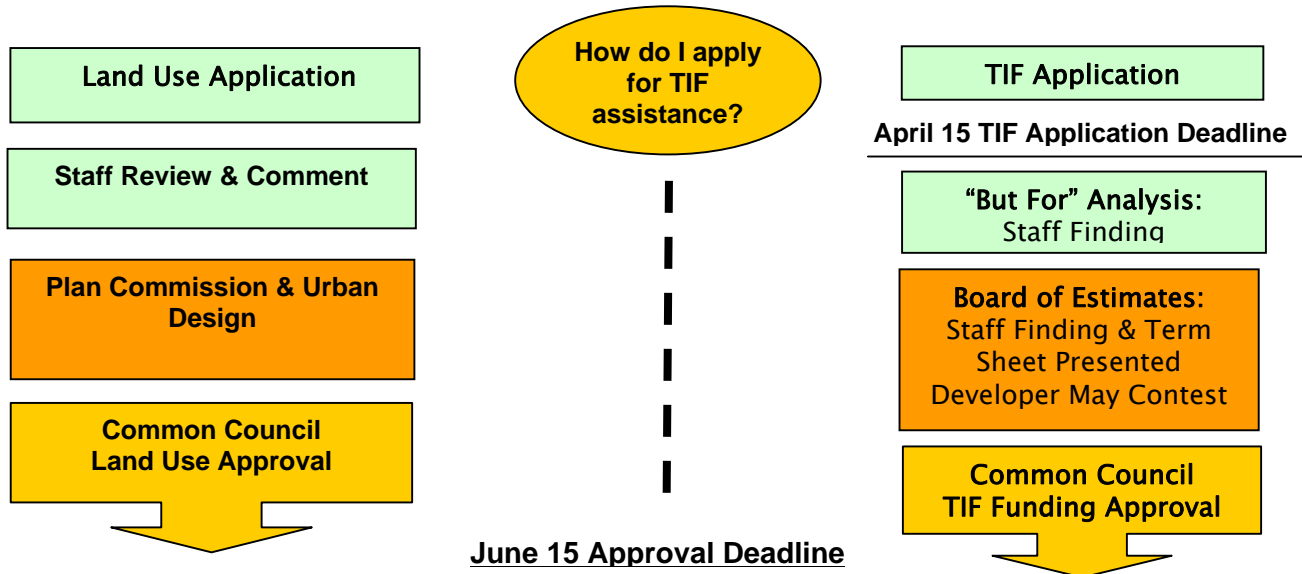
How do I apply for TIF assistance?

Land Use Application

Staff Review & Comment

Plan Commission & Urban Design

Common Council Land Use Approval

TIF Application

April 15 TIF Application Deadline

"But For" Analysis: Staff Finding

Board of Estimates: Staff Finding & Term Sheet Presented Developer May Contest

Common Council TIF Funding Approval

June 15 Approval Deadline